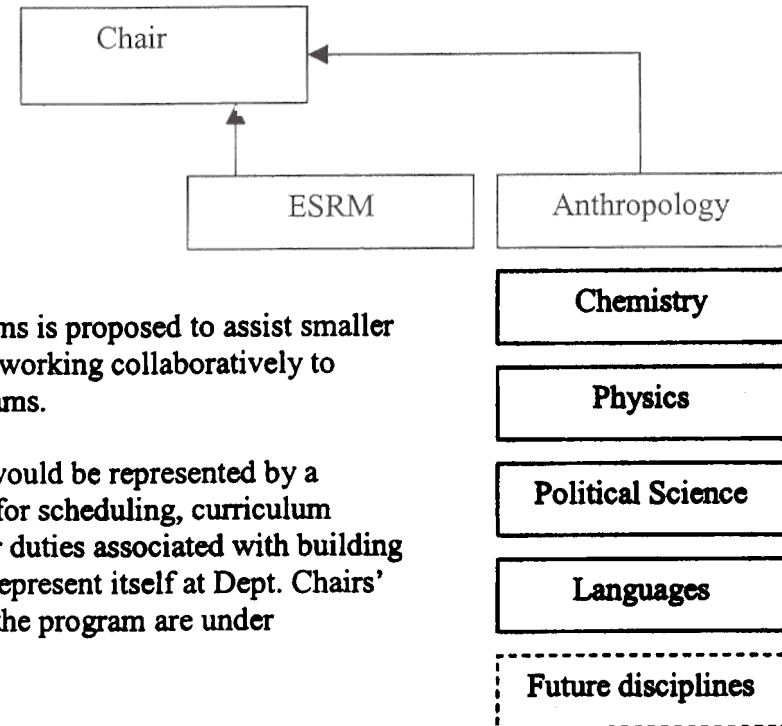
Chair

ESRM

Anthropology

ms is proposed to assist smaller working collaboratively to ams.

vould be represented by a for scheduling, curriculum r duties associated with building epresent itself at Dept. Chairs' he program are under

Chemistry

Physics

Political Science

Languages

Future disciplines